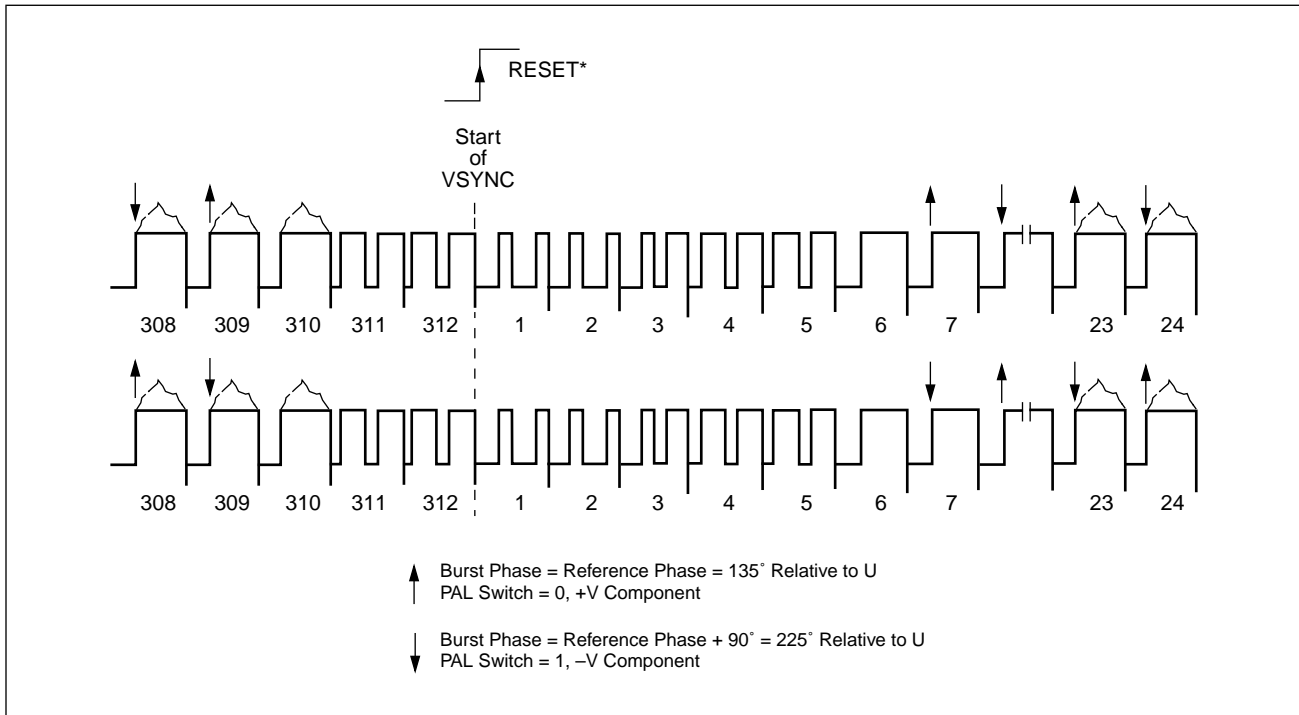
RESET*

Start of VSYNC

308 309 310 311 312 1 2 3 4 5 6 7 23 24

308 309 310 311 312 1 2 3 4 5 6 7 23 24

Burst Phase = Reference Phase = 135˚ Relative to U
PAL Switch = 0, +V Component

Burst Phase = Reference Phase + 90˚ = 225˚ Relative to U
PAL Switch = 1, –V Component